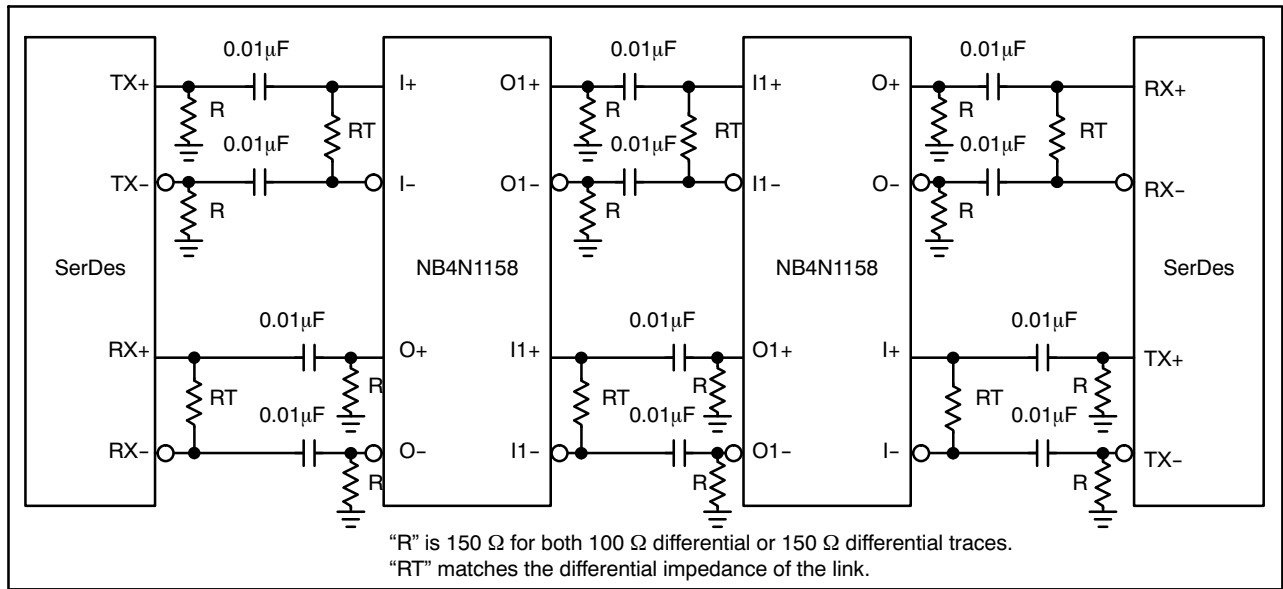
SerDes

TX+
TX−
RX+
RX−

0.01μF
R
0.01μF
R
RT

I+
I−
O+
O−

NB4N1158

O1+
O1−
I1+
I1−

0.01μF
R
0.01μF
R
RT

0.01μF
RT
0.01μF
R
R

I1+
I1−
O1+
O1−

NB4N1158

O+
O−
I+
I−

0.01μF
R
0.01μF
R
RT

0.01μF
RT
0.01μF
R
R

0.01μF
RT
0.01μF
R
R

RX+
RX−
TX+
TX−

SerDes

“R” is 150 Ω for both 100 Ω differential or 150 Ω differential traces.
“RT” matches the differential impedance of the link.